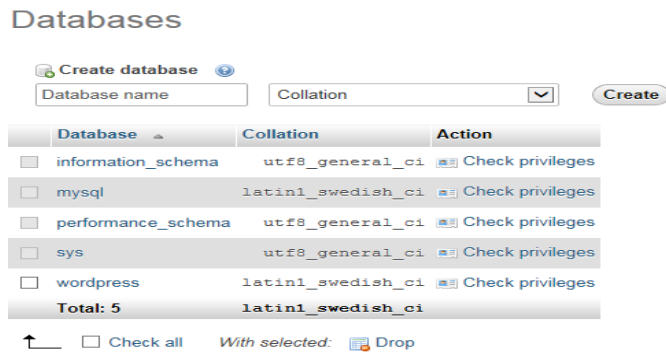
Databases

Create database

Database name | Collation | Create

| | Database | Collation | Action |
|---|---|---|---|
| | information_schema | utf8_general_ci | Check privileges |
| | mysql | latin1_swedish_ci | Check privileges |
| | performance_schema | utf8_general_ci | Check privileges |
| | sys | utf8_general_ci | Check privileges |
| | wordpress | latin1_swedish_ci | Check privileges |
| | Total: 5 | latin1_swedish_ci | |

Check all With selected: Drop